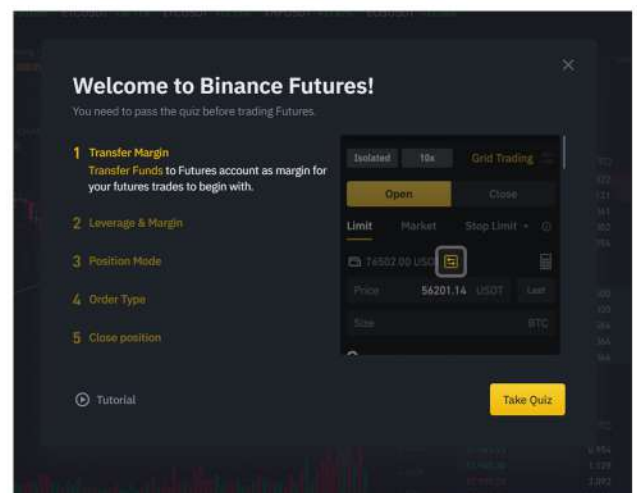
Welcome to Binance Futures!

You need to pass the quiz before trading Futures.

1 Transfer Margin
Transfer Funds to Futures account as margin for your futures trades to begin with.

2 Leverage & Margin

3 Position Mode

4 Order Type

5 Close position

Isolated | 10x | Grid Trading

Open | Close

Limit | Market | Stop Limit

76502.00 USDT

Price | 56201.14 | USDT | Last

Size | BTC

Tutorial

Take Quiz